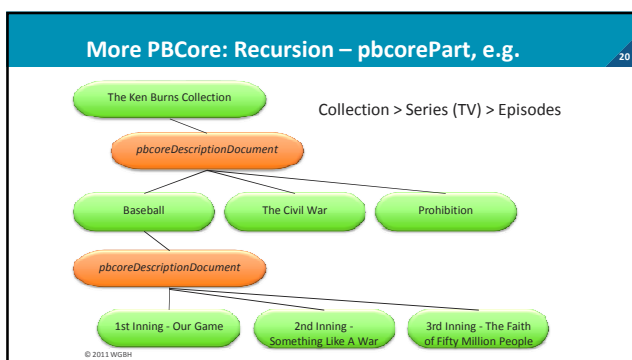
More PBCore: Recursion – pbcorePart, e.g.

20

The Ken Burns Collection

Collection > Series (TV) > Episodes

pbcoreDescriptionDocument

Baseball

The Civil War

Prohibition

pbcoreDescriptionDocument

1st Inning - Our Game

2nd Inning - Something Like A War

3rd Inning - The Faith of Fifty Million People

© 2011 WGBH